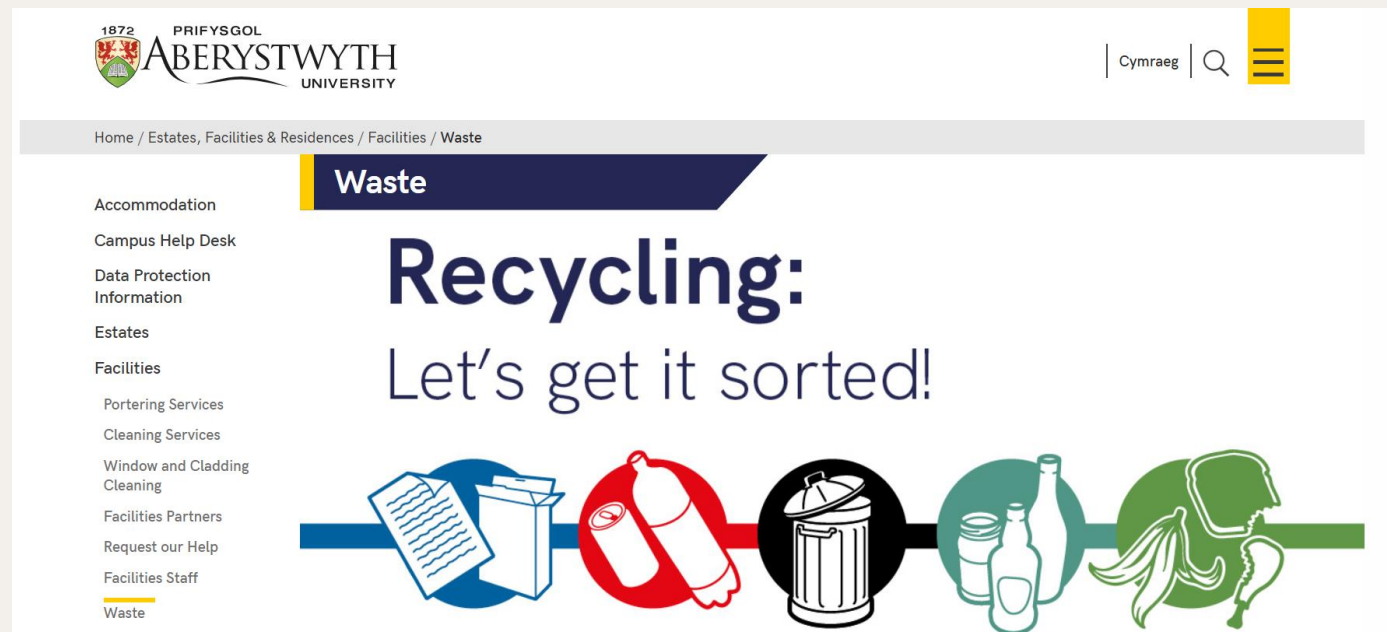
1872 PRIFYSGOL
ABERYSTWYTH
UNIVERSITY

Cymraeg

Home / Estates, Facilities & Residences / Facilities / Waste

Accommodation

Campus Help Desk

Data Protection Information

Estates

Facilities

Portering Services

Cleaning Services

Window and Cladding Cleaning

Facilities Partners

Request our Help

Facilities Staff

Waste

Waste

Recycling:

Let's get it sorted!